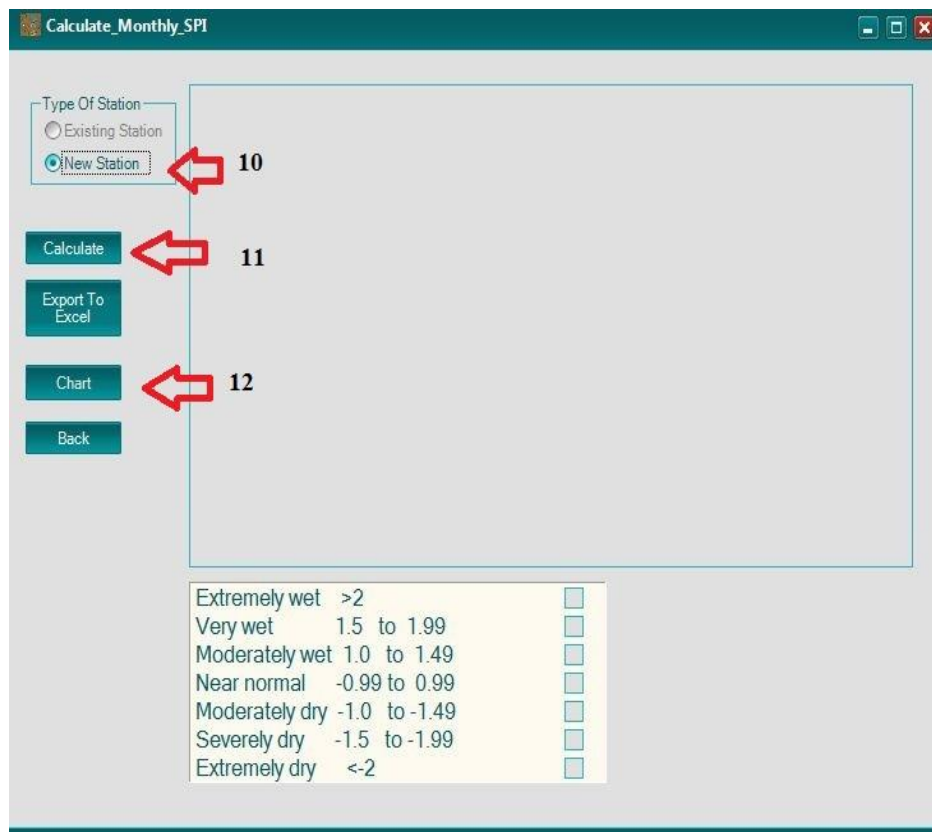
Calculate_Monthly_SPI

Type Of Station
Existing Station
New Station

10

Calculate

11

Export To Excel

Chart

12

Back

Extremely wet >2
Very wet 1.5 to 1.99
Moderately wet 1.0 to 1.49
Near normal -0.99 to 0.99
Moderately dry -1.0 to -1.49
Severely dry -1.5 to -1.99
Extremely dry <-2